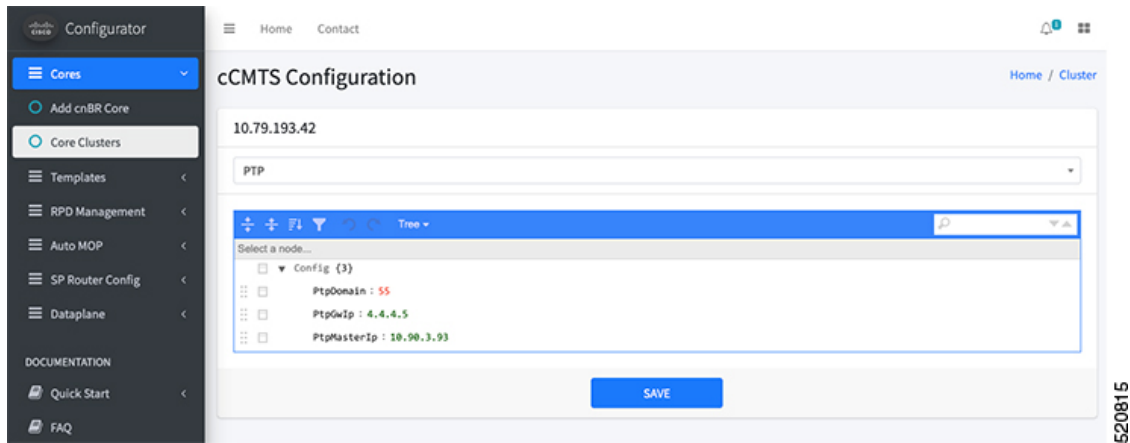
cisco Configurator

Cores

Add cnBR Core

Core Clusters

Templates

RPD Management

Auto MOP

SP Router Config

Dataplane

DOCUMENTATION

Quick Start

FAQ

Home Contact

cCMTS Configuration

Home / Cluster

10.79.193.42

PTP

Tree

Select a node...

Config {3}

PtpDomain : 55

PtpGwIp : 4.4.4.5

PtpMasterIp : 10.90.3.93

SAVE

520815